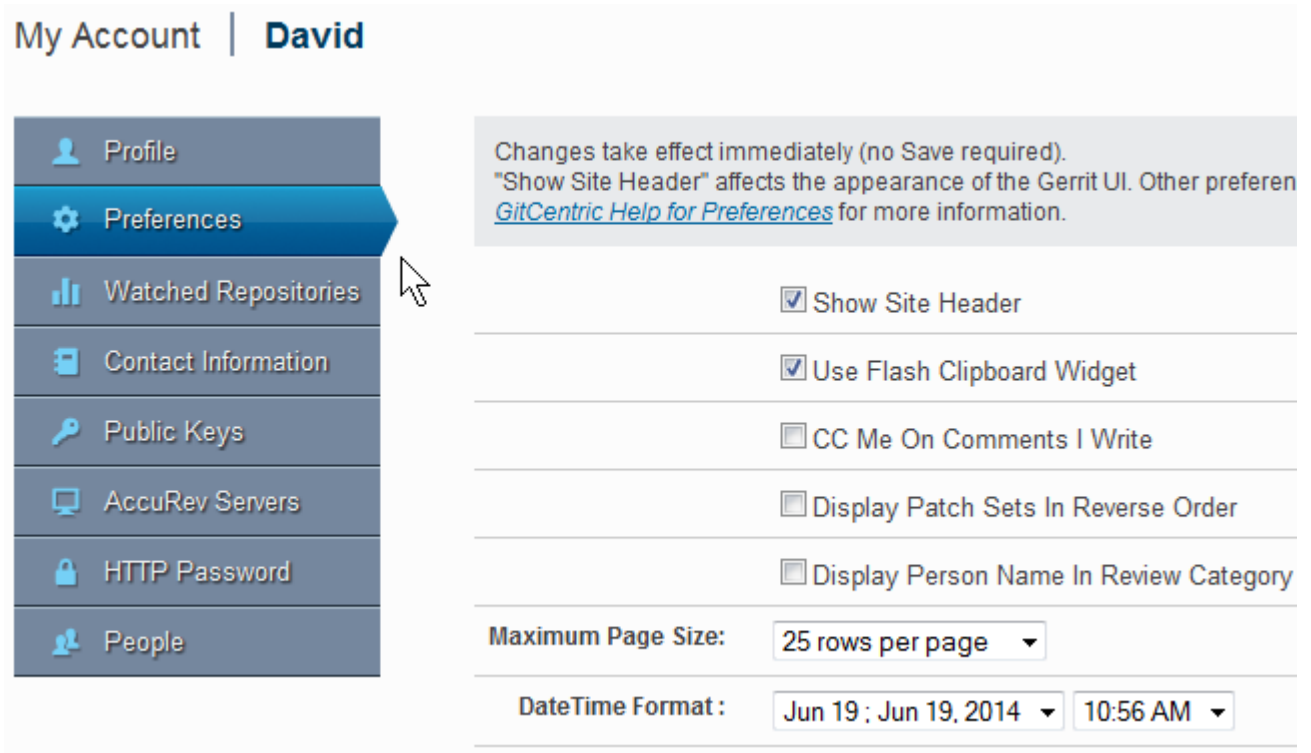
My Account | David

Profile
Preferences
Watched Repositories
Contact Information
Public Keys
AccuRev Servers
HTTP Password
People

Changes take effect immediately (no Save required).
"Show Site Header" affects the appearance of the Gerrit UI. Other preferen
GitCentric Help for Preferences for more information.

Show Site Header
Use Flash Clipboard Widget
CC Me On Comments I Write
Display Patch Sets In Reverse Order
Display Person Name In Review Category

Maximum Page Size: 25 rows per page
DateTime Format: Jun 19 ; Jun 19, 2014 10:56 AM